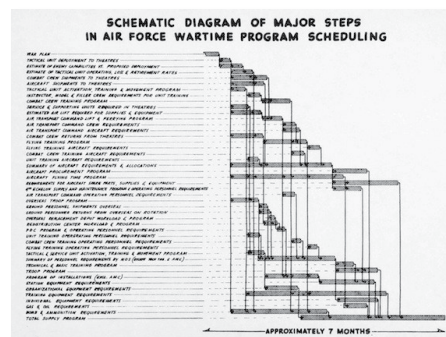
SCHEMATIC DIAGRAM OF MAJOR STEPS
IN AIR FORCE WARTIME PROGRAM SCHEDULING

WAR PLAN
TACTICAL UNIT DEPLOYMENT TO THEATRES
ESTIMATE OF ENEMY CAPABILITIES VS. PROPOSED DEPLOYMENT
ESTIMATE OF TACTICAL UNIT OPERATION, LOSS & RETIREMENT RATES
COMBAT CREW SHIPMENTS TO THEATRES
AIRCRAFT SHIPMENTS TO THEATRES
TACTICAL UNIT ACTIVATION, TRAINING & MOVEMENT PROGRAM
INSTRUCTOR, MODEL & FILLER CREW REQUIREMENTS FOR UNIT TRAINING
COMBAT CREW TRAINING PROGRAM
SERVICE & SUPPORTING UNITS REQUIRED IN THEATRES
ESTIMATED AIR LIFT REQUIRED FOR SUPPLIES & EQUIPMENT
AIR TRANSPORT COMMAND LIFT & PERSONNEL PROGRAM
AIR TRANSPORT COMMAND CREW REQUIREMENTS
AIR TRANSPORT COMMAND AIRCRAFT REQUIREMENTS
COMBAT CREW RETURNS FROM THEATRES
FLYING TRAINING PROGRAM
FLYING TRAINING AIRCRAFT REQUIREMENTS
UNIT TRAINING AIRCRAFT REQUIREMENTS
SUMMARY OF AIRCRAFT REQUIREMENTS & ALLOCATIONS
AIRCRAFT PROCUREMENT PROGRAM
AIRCRAFT FLYING PROGRAM
REQUIREMENTS FOR AIRCRAFT SPARE PARTS, SUPPLIES & EQUIPMENT
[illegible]
AIR TRANSPORT COMMAND OPERATING PERSONNEL REQUIREMENTS
OVERSEAS TROOP PROGRAM
GROUND PERSONNEL SHIPMENTS OVERSEAS
GROUND PERSONNEL RETURNS FROM OVERSEAS ON ROTATION
OVERSEAS REPLACEMENT DEPOT WORKLOAD & PROGRAM
REDISTRIBUTION CENTER WORKLOAD & PROGRAM
Z.I. PROGRAM & OPERATING PERSONNEL REQUIREMENTS
UNIT TRAINING OPERATING PERSONNEL REQUIREMENTS
COMBAT CREW TRAINING OPERATING PERSONNEL REQUIREMENTS
FLYING TRAINING OPERATING PERSONNEL REQUIREMENTS
TACTICAL & SERVICE UNIT ACTIVATION, TRAINING & MOVEMENT PROGRAM
SUMMARY OF PERSONNEL REQUIREMENTS BY M.O.S. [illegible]
PERSONNEL & BASIC TRAINING PROGRAM
TROOP PROGRAM
PROGRAM OF INSTALLATIONS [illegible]
STATION EQUIPMENT REQUIREMENTS
ORGANIZATIONAL EQUIPMENT REQUIREMENTS
TRAINING EQUIPMENT REQUIREMENTS
INDIVIDUAL EQUIPMENT REQUIREMENTS
GAS & OIL REQUIREMENTS
BOMB & AMMUNITION REQUIREMENTS
TOTAL SUPPLY PROGRAM

APPROXIMATELY 7 MONTHS